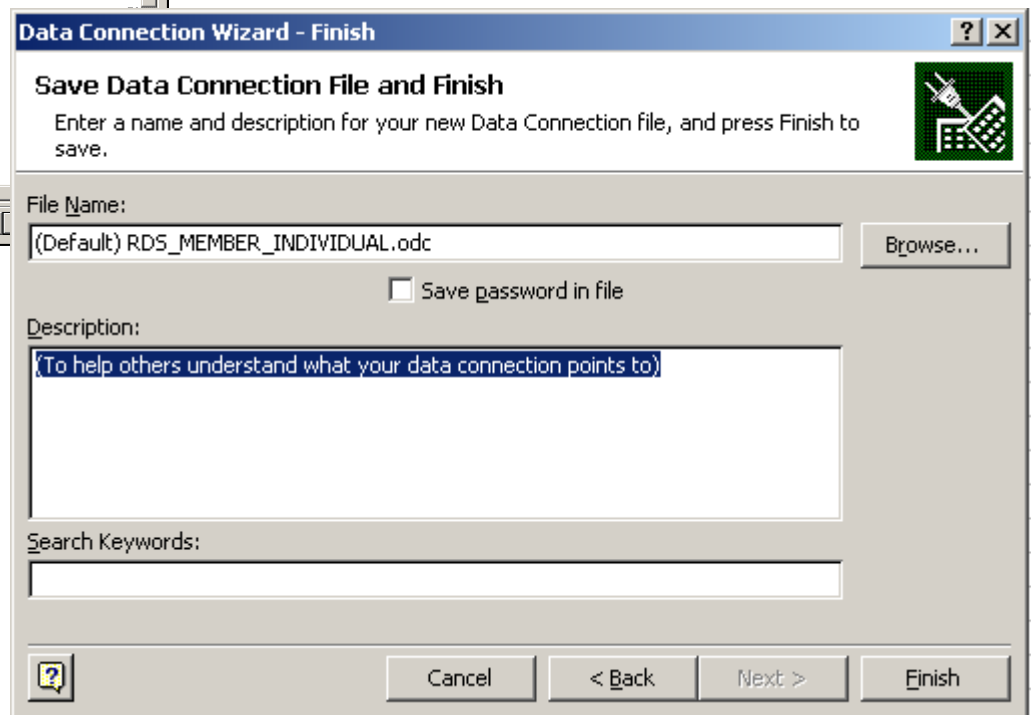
Data Connection Wizard - Finish

?

X

Save Data Connection File and Finish

Enter a name and description for your new Data Connection file, and press Finish to save.

File Name:

(Default) RDS_MEMBER_INDIVIDUAL.odc

Browse...

Save password in file

Description:

(To help others understand what your data connection points to)

Search Keywords:

Cancel

< Back

Next >

Finish